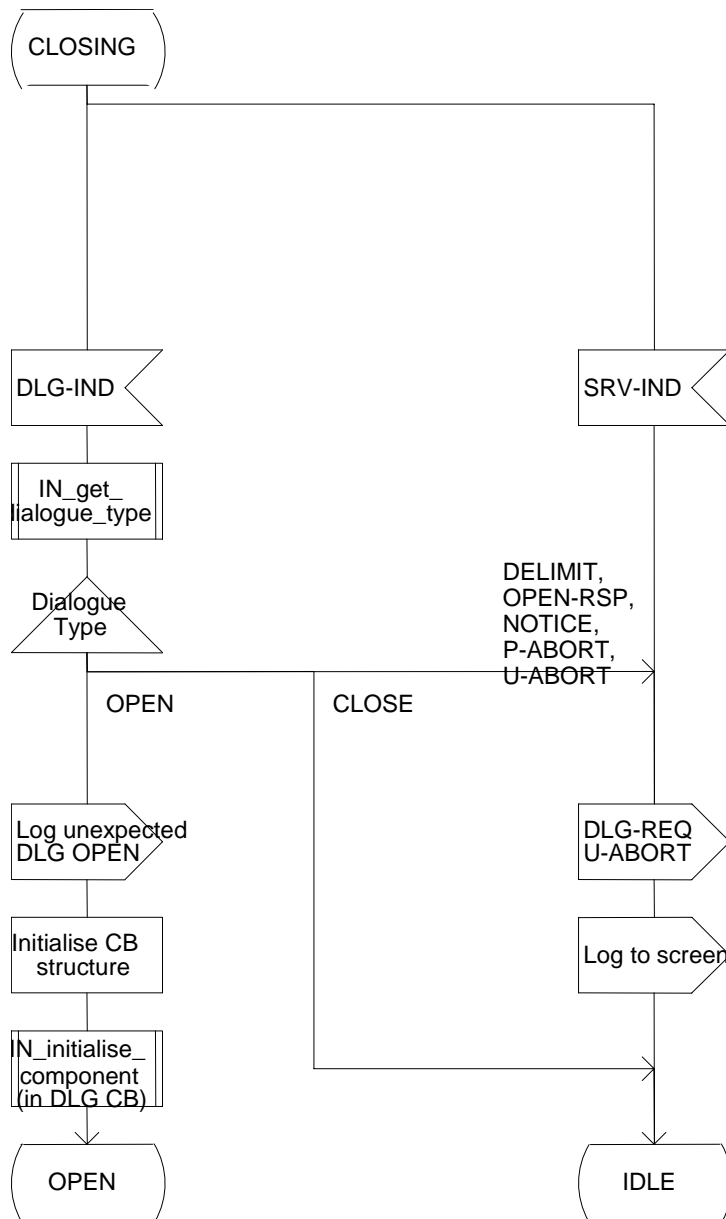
CLOSING

DLG-IND

SRV-IND

IN_get_ dialogue_type

Dialogue Type

DELIMIT, OPEN-RSP, NOTICE, P-ABORT, U-ABORT

OPEN

CLOSE

Log unexpected DLG OPEN

DLG-REQ U-ABORT

Initialise CB structure

Log to screen

IN_initialise_ component (in DLG CB)

OPEN

IDLE